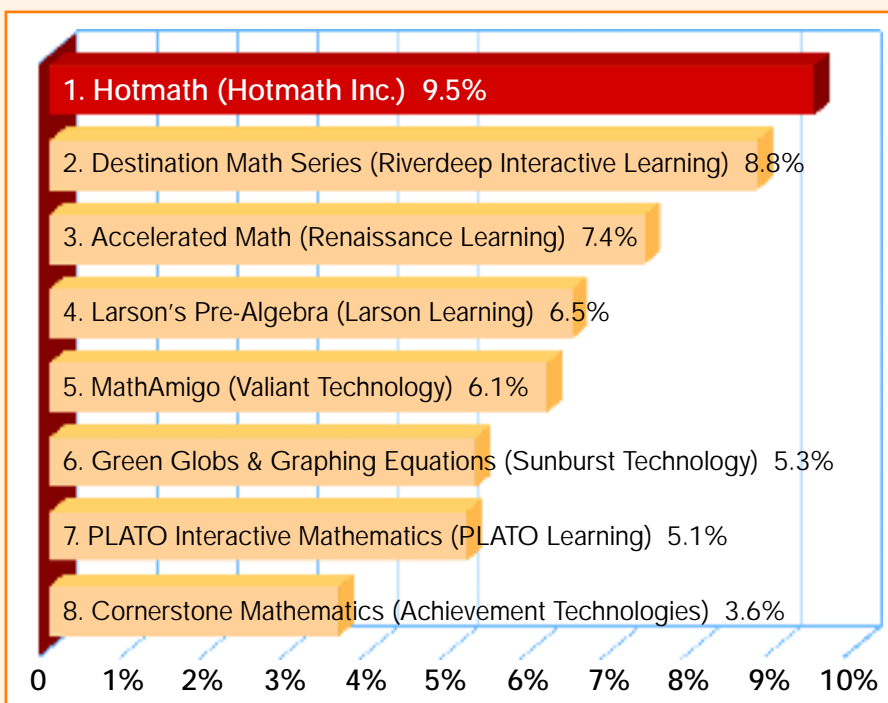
1. Hotmath (Hotmath Inc.) 9.5%

2. Destination Math Series (Riverdeep Interactive Learning) 8.8%

3. Accelerated Math (Renaissance Learning) 7.4%

4. Larson's Pre-Algebra (Larson Learning) 6.5%

5. MathAmigo (Valiant Technology) 6.1%

6. Green Globs & Graphing Equations (Sunburst Technology) 5.3%

7. PLATO Interactive Mathematics (PLATO Learning) 5.1%

8. Cornerstone Mathematics (Achievement Technologies) 3.6%

0 1% 2% 3% 4% 5% 6% 7% 8% 9% 10%